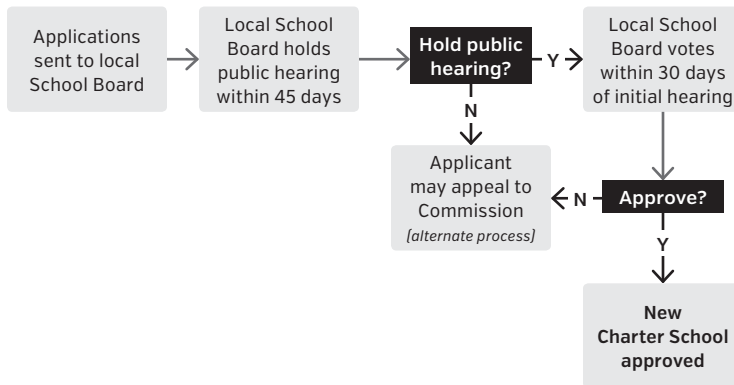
Applications sent to local School Board

Local School Board holds public hearing within 45 days

Hold public hearing?

Y

Local School Board votes within 30 days of initial hearing

N

Applicant may appeal to Commission
[alternate process]

N

Approve?

Y

New Charter School approved